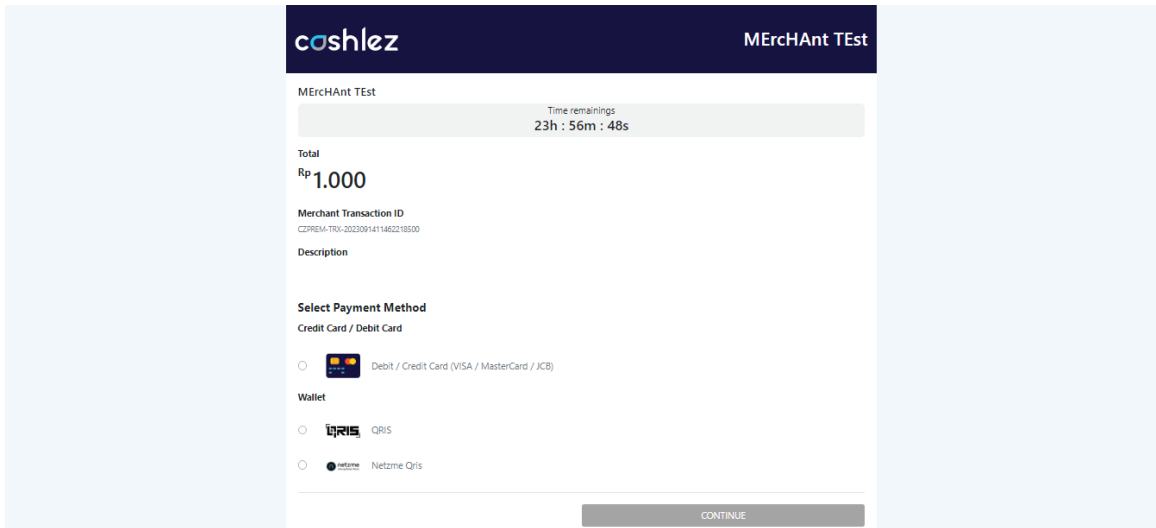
cashlez

MErcHAnt TEst

MErcHAnt TEst

Time remainings
23h : 56m : 48s

Total

Rp 1.000

Merchant Transaction ID

CZPREM-TRX-20230914114622185​00

Description

Select Payment Method

Credit Card / Debit Card

Debit / Credit Card (VISA / MasterCard / JCB)

Wallet

QRIS QRIS

netzme Netzme Qris

CONTINUE